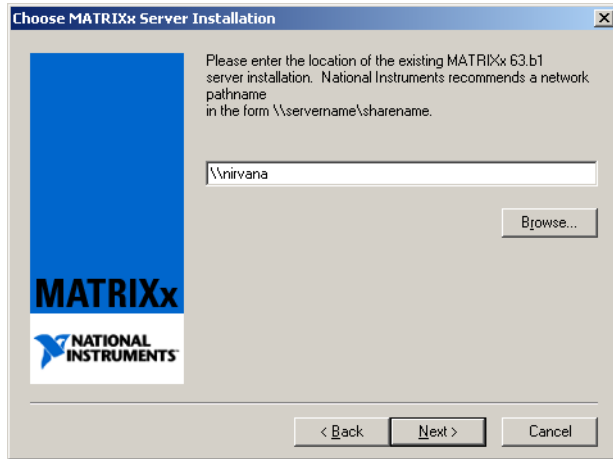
Choose MATRIXx Server Installation

×

Please enter the location of the existing MATRIXx 63.b1 server installation. National Instruments recommends a network pathname
in the form \\servername\sharename.

\\nirvana

Browse...

MATRIXx

NATIONAL INSTRUMENTS

< Back

Next >

Cancel